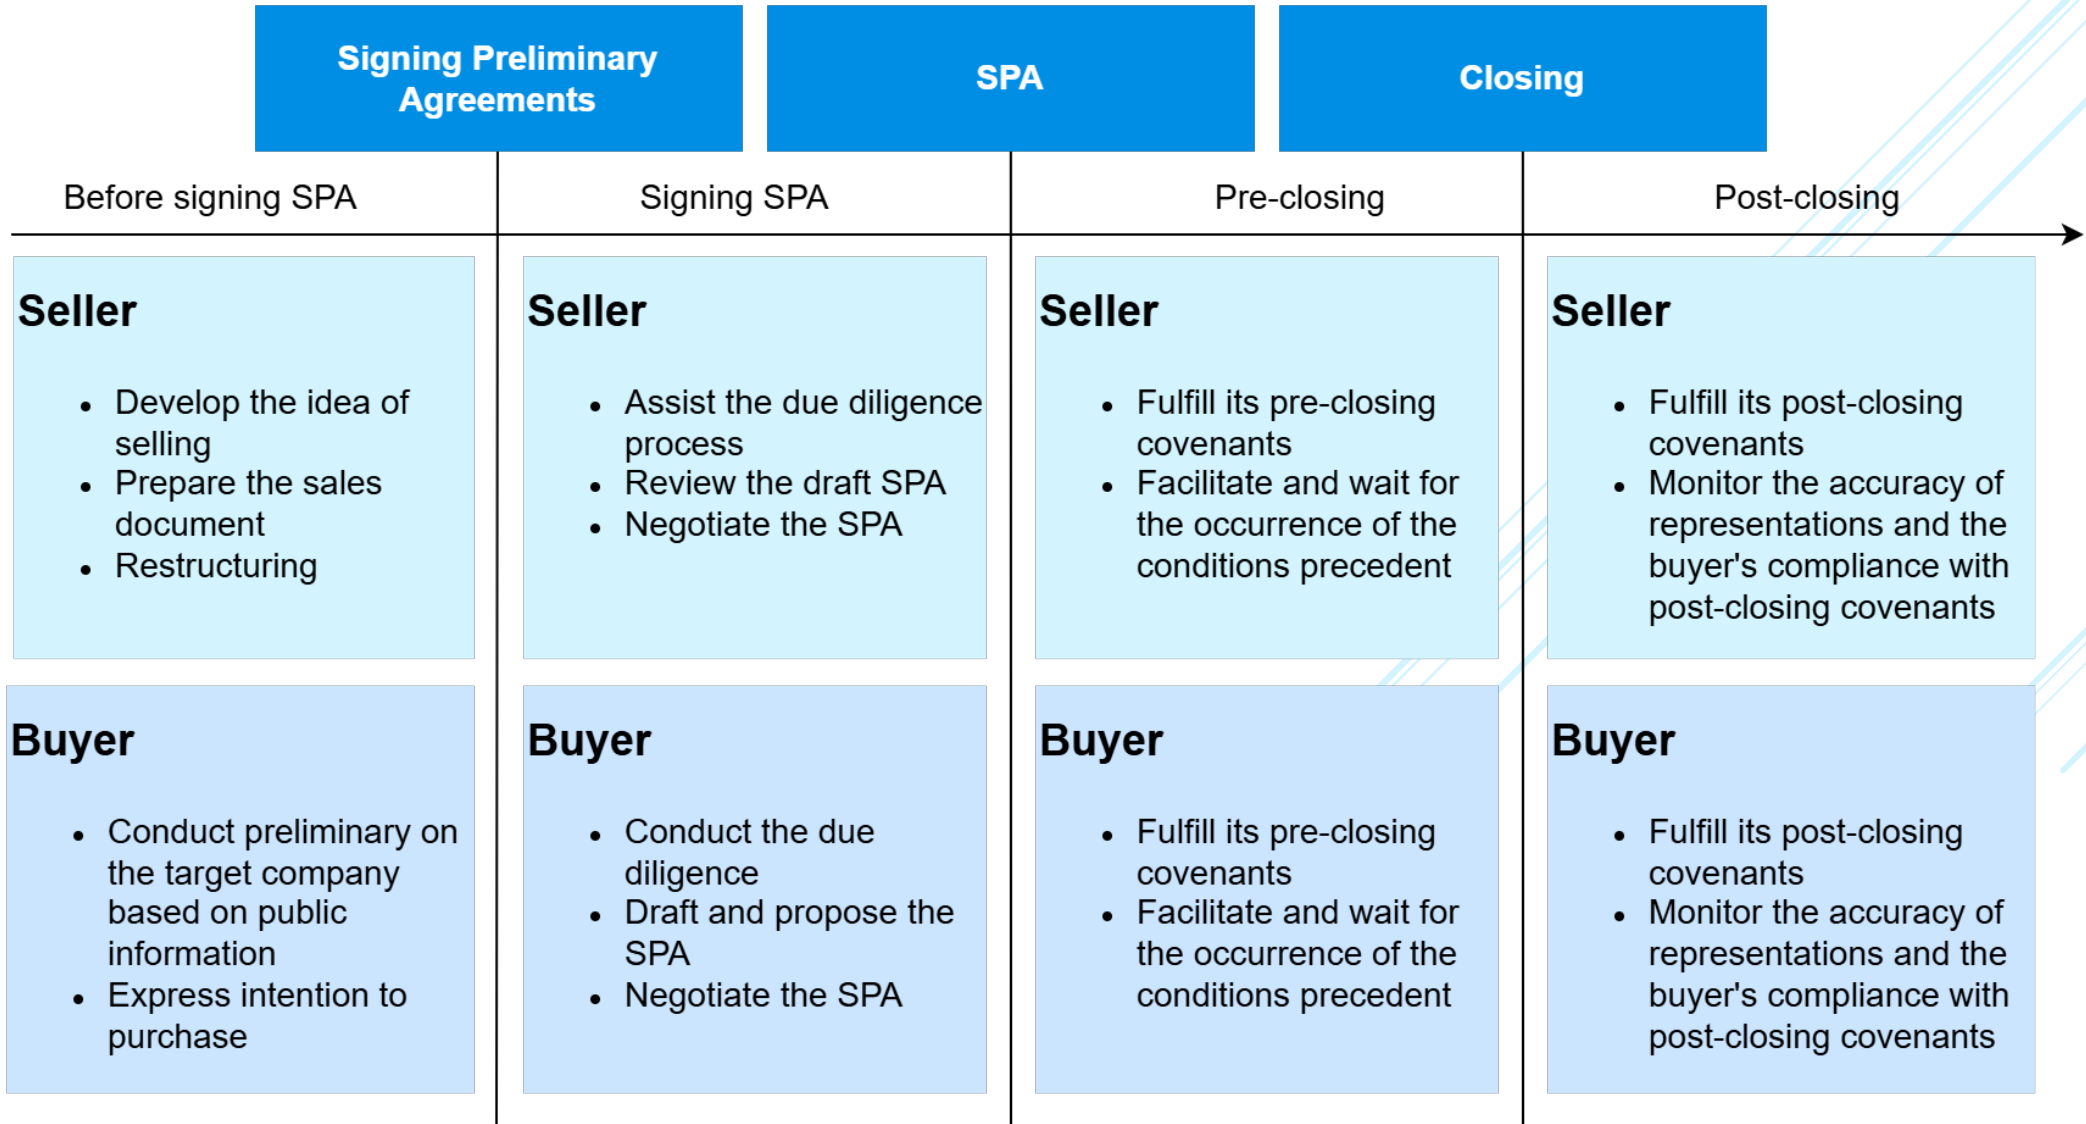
Signing Preliminary Agreements

SPA

Closing

Before signing SPA

Signing SPA

Pre-closing

Post-closing

Seller

- Develop the idea of selling
- Prepare the sales document
- Restructuring

Buyer

- Conduct preliminary on the target company based on public information
- Express intention to purchase

Seller

- Assist the due diligence process
- Review the draft SPA
- Negotiate the SPA

Buyer

- Conduct the due diligence
- Draft and propose the SPA
- Negotiate the SPA

Seller

- Fulfill its pre-closing covenants
- Facilitate and wait for the occurrence of the conditions precedent

Buyer

- Fulfill its pre-closing covenants
- Facilitate and wait for the occurrence of the conditions precedent

Seller

- Fulfill its post-closing covenants
- Monitor the accuracy of representations and the buyer's compliance with post-closing covenants

Buyer

- Fulfill its post-closing covenants
- Monitor the accuracy of representations and the buyer's compliance with post-closing covenants